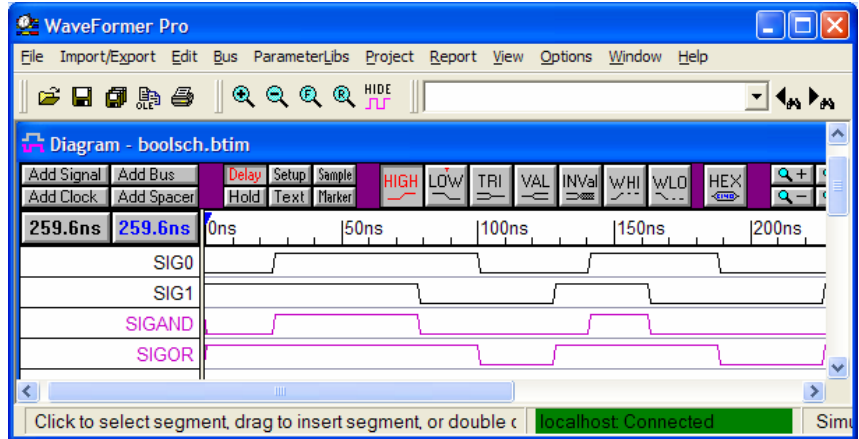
WaveFormer Pro

File Import/Export Edit Bus ParameterLibs Project Report View Options Window Help

OLE HIDE

Diagram - boolsch.btim

Add Signal Add Bus Add Clock Add Spacer Delay Setup Sample Hold Text Marker HIGH LOW TRI VAL INVal WHI WLO HEX

259.6ns 259.6ns 0ns 50ns 100ns 150ns 200ns

SIG0
SIG1
SIGAND
SIGOR

Click to select segment, drag to insert segment, or double c localhost: Connected Simu